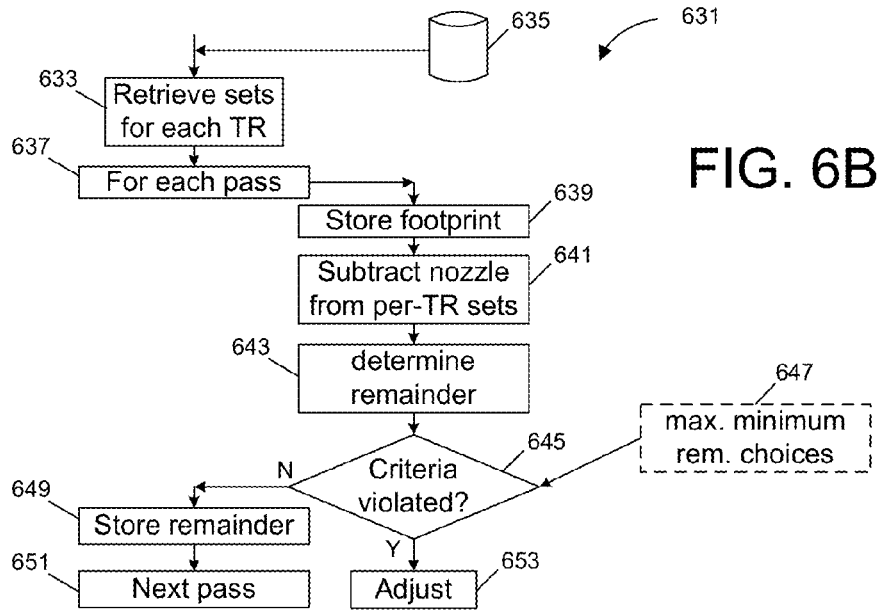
635

631

633

Retrieve sets for each TR

637

For each pass

FIG. 6B

Store footprint

639

Subtract nozzle from per-TR sets

641

643

determine remainder

647

max. minimum rem. choices

645

N

Criteria violated?

649

Store remainder

Y

651

Next pass

Adjust

653